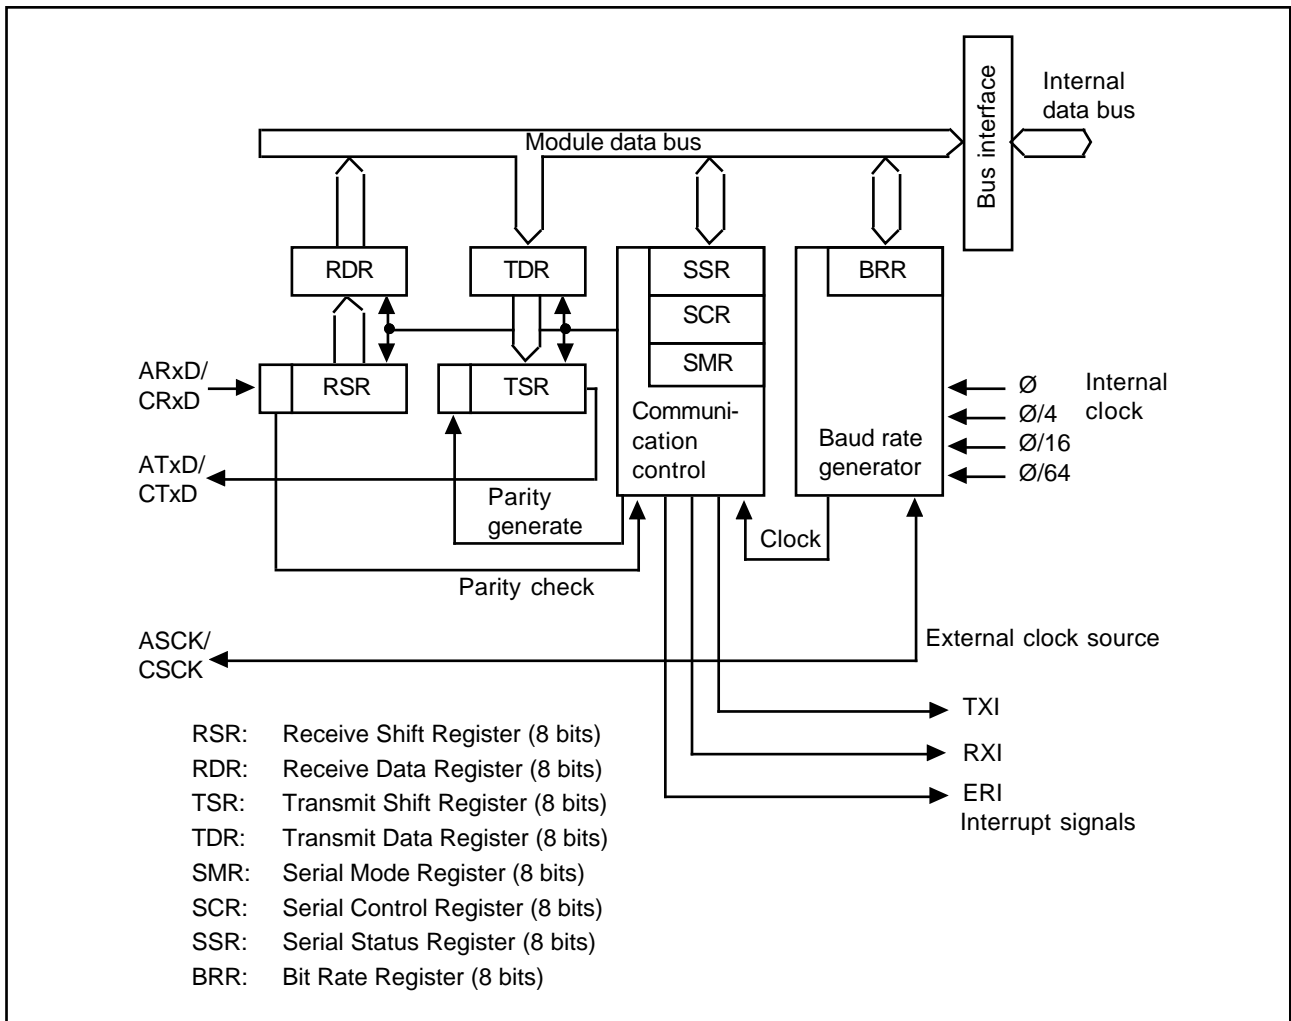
Bus interface

Internal data bus

Module data bus

RDR

TDR

SSR

SCR

SMR

BRR

ARxD/ CRxD

RSR

TSR

ATxD/ CTxD

Communication control

Baud rate generator

Ø

Ø/4

Ø/16

Ø/64

Internal clock

Parity generate

Clock

Parity check

ASCK/ CSCK

External clock source

TXI

RXI

ERI

Interrupt signals

RSR: Receive Shift Register (8 bits)
RDR: Receive Data Register (8 bits)
TSR: Transmit Shift Register (8 bits)
TDR: Transmit Data Register (8 bits)
SMR: Serial Mode Register (8 bits)
SCR: Serial Control Register (8 bits)
SSR: Serial Status Register (8 bits)
BRR: Bit Rate Register (8 bits)